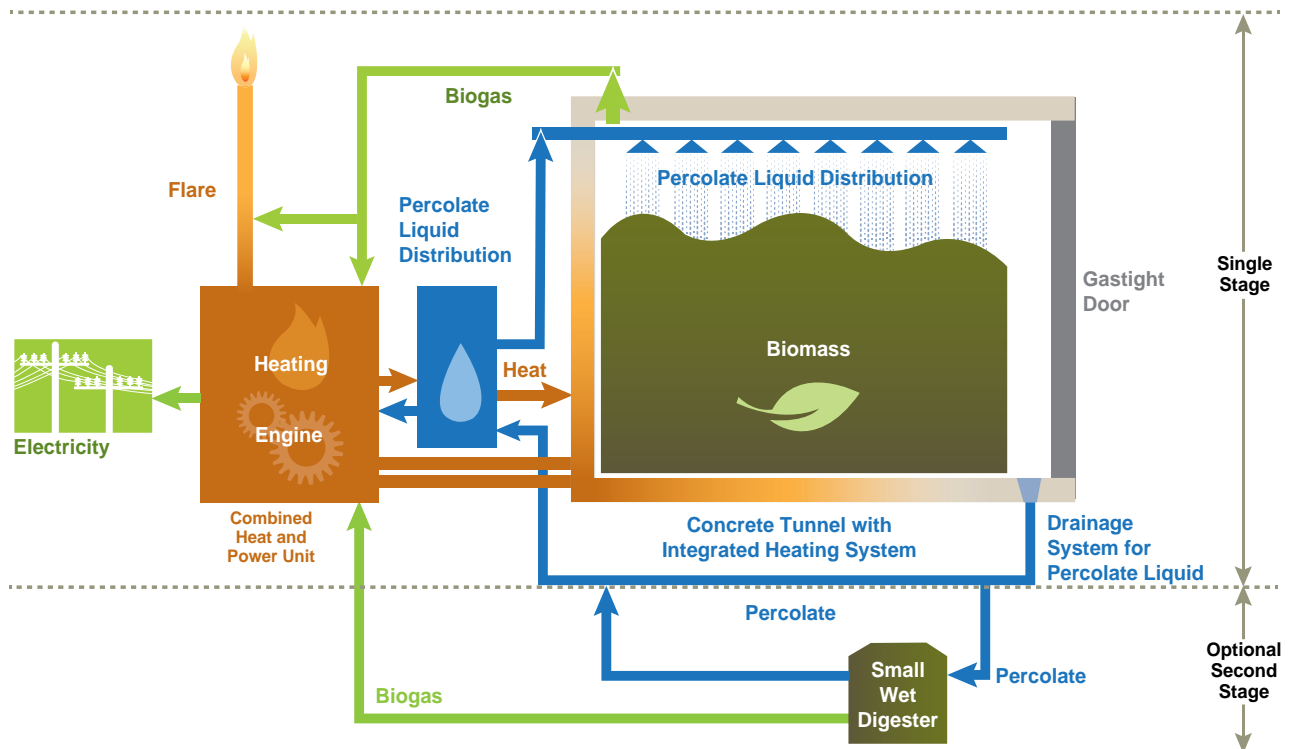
Biogas

Flare

Percolate Liquid Distribution

Percolate Liquid Distribution

Gastight Door

Single Stage

Heating

Engine

Heat

Biomass

Electricity

Combined Heat and Power Unit

Concrete Tunnel with Integrated Heating System

Drainage System for Percolate Liquid

Percolate

Optional Second Stage

Small Wet Digester

Percolate

Biogas